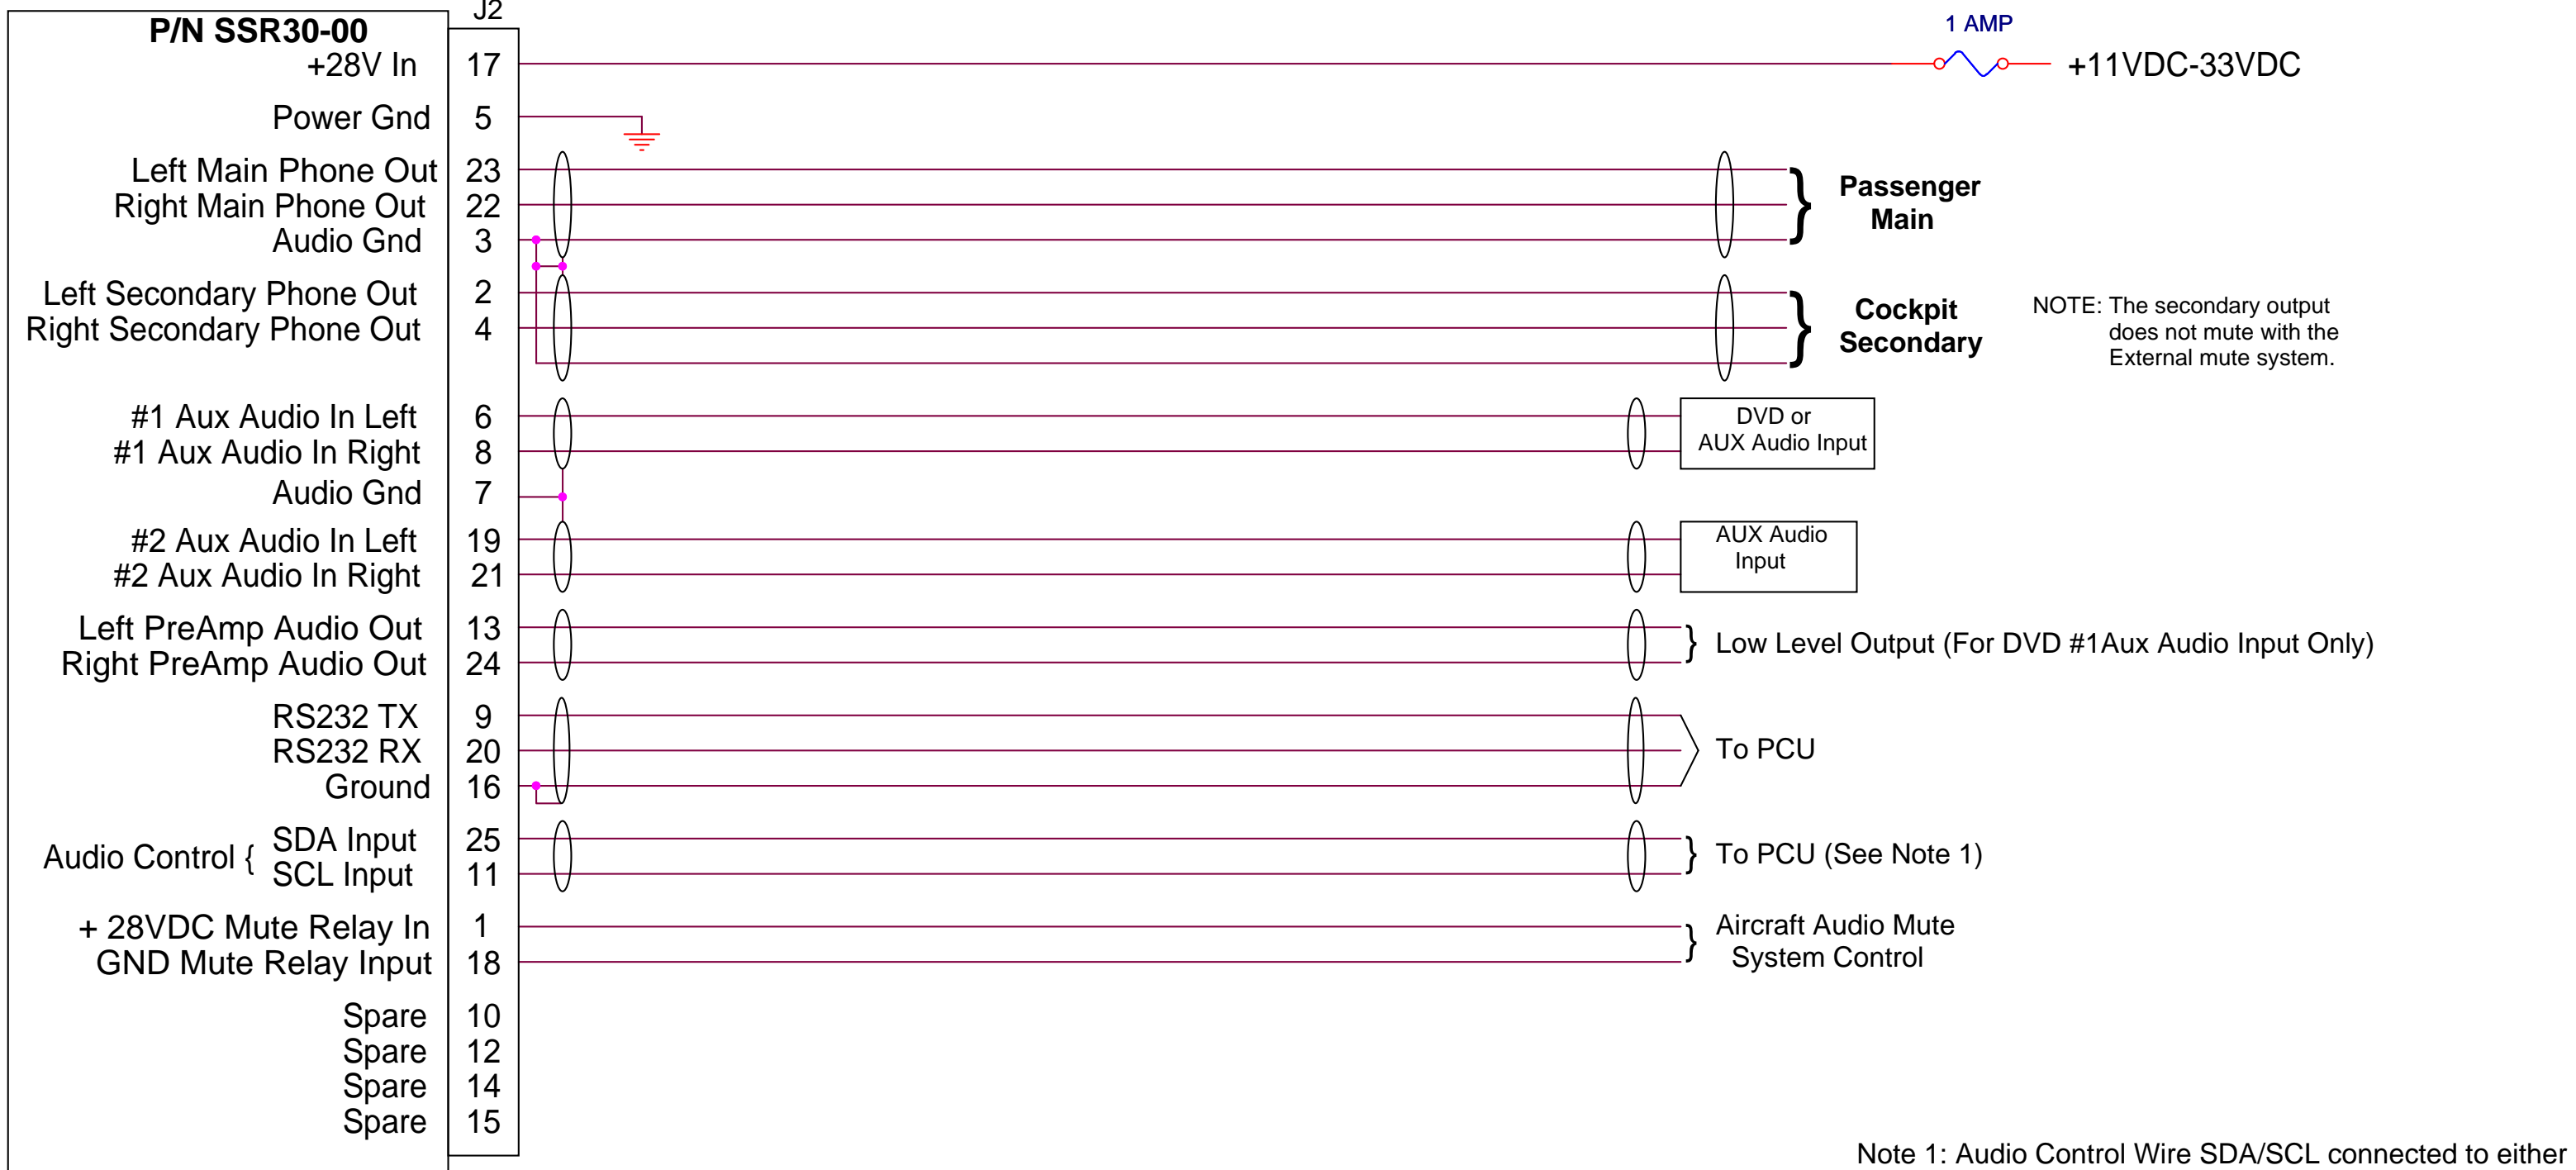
P/N SSR30-00

J2

| | |
|---|---|
| +28V In | 17 |
| Power Gnd | 5 |
| Left Main Phone Out | 23 |
| Right Main Phone Out | 22 |
| Audio Gnd | 3 |
| Left Secondary Phone Out | 2 |
| Right Secondary Phone Out | 4 |
| #1 Aux Audio In Left | 6 |
| #1 Aux Audio In Right | 8 |
| Audio Gnd | 7 |
| #2 Aux Audio In Left | 19 |
| #2 Aux Audio In Right | 21 |
| Left PreAmp Audio Out | 13 |
| Right PreAmp Audio Out | 24 |
| RS232 TX | 9 |
| RS232 RX | 20 |
| Ground | 16 |
| Audio Control { SDA Input | 25 |
| SCL Input | 11 |
| + 28VDC Mute Relay In | 1 |
| GND Mute Relay Input | 18 |
| Spare | 10 |
| Spare | 12 |
| Spare | 14 |
| Spare | 15 |

1 AMP

+11VDC-33VDC

Passenger Main

Cockpit Secondary

NOTE: The secondary output does not mute with the External mute system.

DVD or AUX Audio Input

AUX Audio Input

Low Level Output (For DVD #1Aux Audio Input Only)

To PCU

To PCU (See Note 1)

Aircraft Audio Mute System Control

Note 1: Audio Control Wire SDA/SCL connected to either